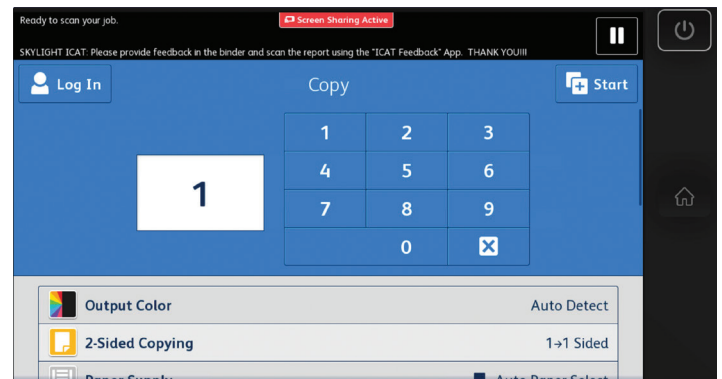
Ready to scan your job.

Screen Sharing Active

SKYLIGHT ICAT: Please provide feedback in the binder and scan the report using the "ICAT Feedback" App. THANK YOU!!!

Log In

Copy

Start

1

| 1 | 2 | 3 |
|---|---|---|
| 4 | 5 | 6 |
| 7 | 8 | 9 |
|  | 0 |  |

Output Color Auto Detect

2-Sided Copying 1→1 Sided

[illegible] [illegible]